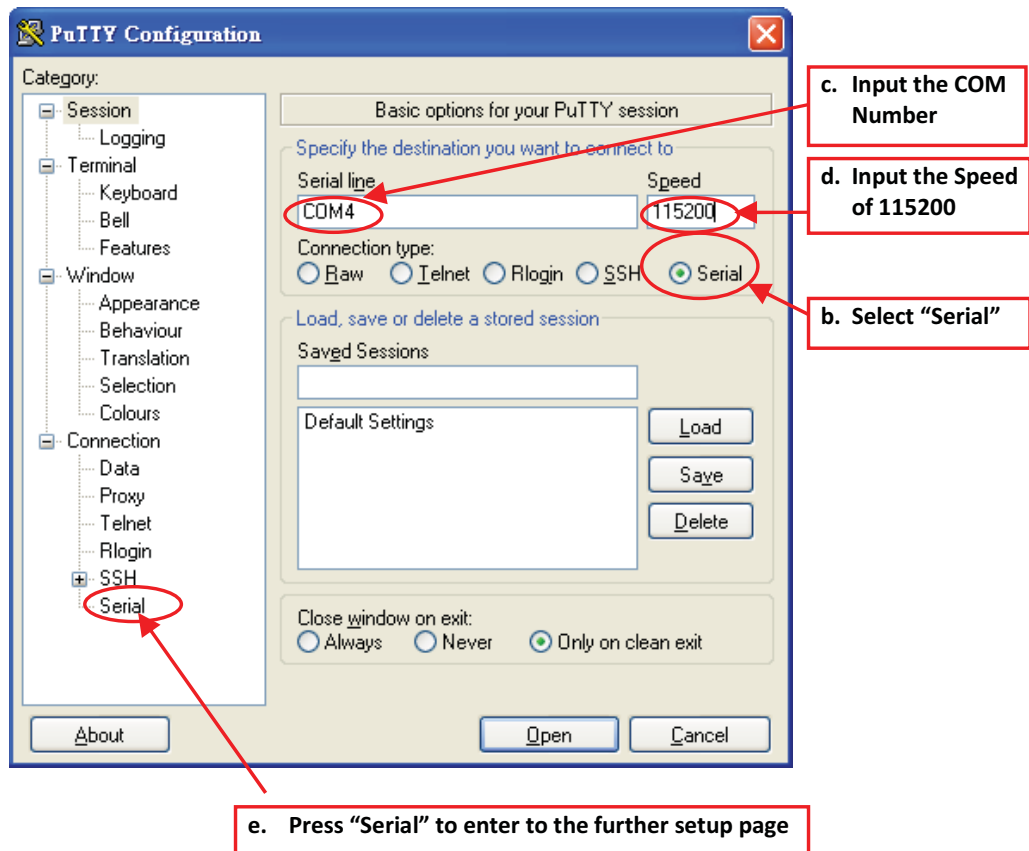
PuTTY Configuration

Category:

Session
Logging
Terminal
Keyboard
Bell
Features
Window
Appearance
Behaviour
Translation
Selection
Colours
Connection
Data
Proxy
Telnet
Rlogin
SSH
Serial

Basic options for your PuTTY session

Specify the destination you want to connect to

Serial line
COM4

Speed
115200

Connection type:
Raw Telnet Rlogin SSH Serial

Load, save or delete a stored session

Saved Sessions

Default Settings

Load
Save
Delete

Close window on exit:
Always Never Only on clean exit

About
Open
Cancel

c. Input the COM Number

d. Input the Speed of 115200

b. Select "Serial"

e. Press "Serial" to enter to the further setup page